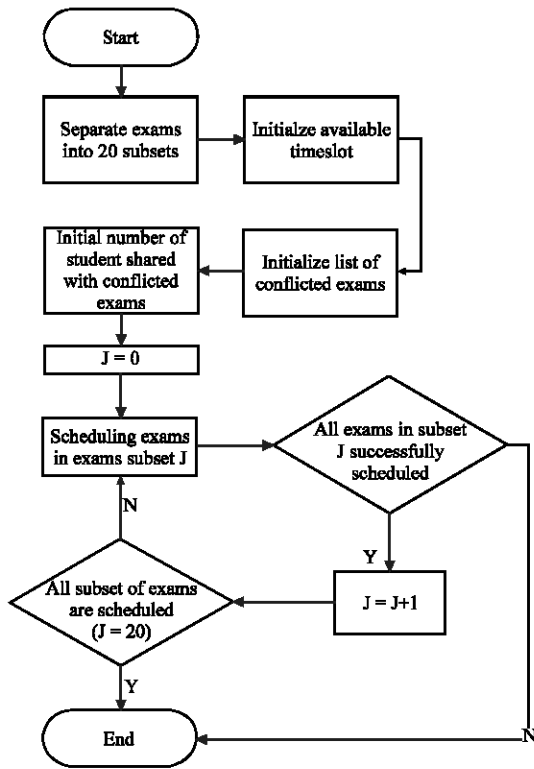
Start

Separate exams into 20 subsets

Initialze available timeslot

Initialize list of conflicted exams

Initial number of student shared with conflicted exams

J = 0

Scheduling exams in exams subset J

All exams in subset J successfully scheduled

Y

J = J+1

All subset of exams are scheduled (J = 20)

N

Y

End

N